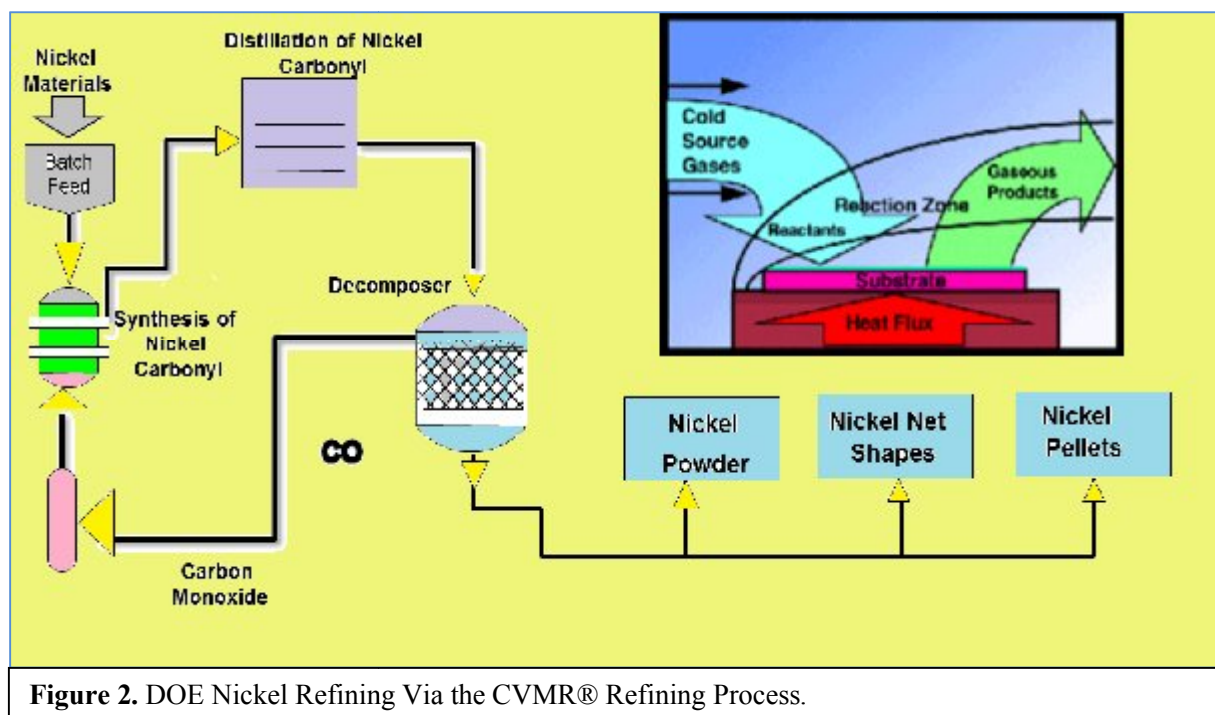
Nickel Materials

Batch Feed

Distillation of Nickel Carbonyl

Synthesis of Nickel Carbonyl

Decomposer

CO

Carbon Monoxide

Cold Source Gases

Reaction Zone

Reactants

Gaseous Products

Substrate

Heat Flux

Nickel Powder

Nickel Net Shapes

Nickel Pellets

**Figure 2.** DOE Nickel Refining Via the CVMR® Refining Process.